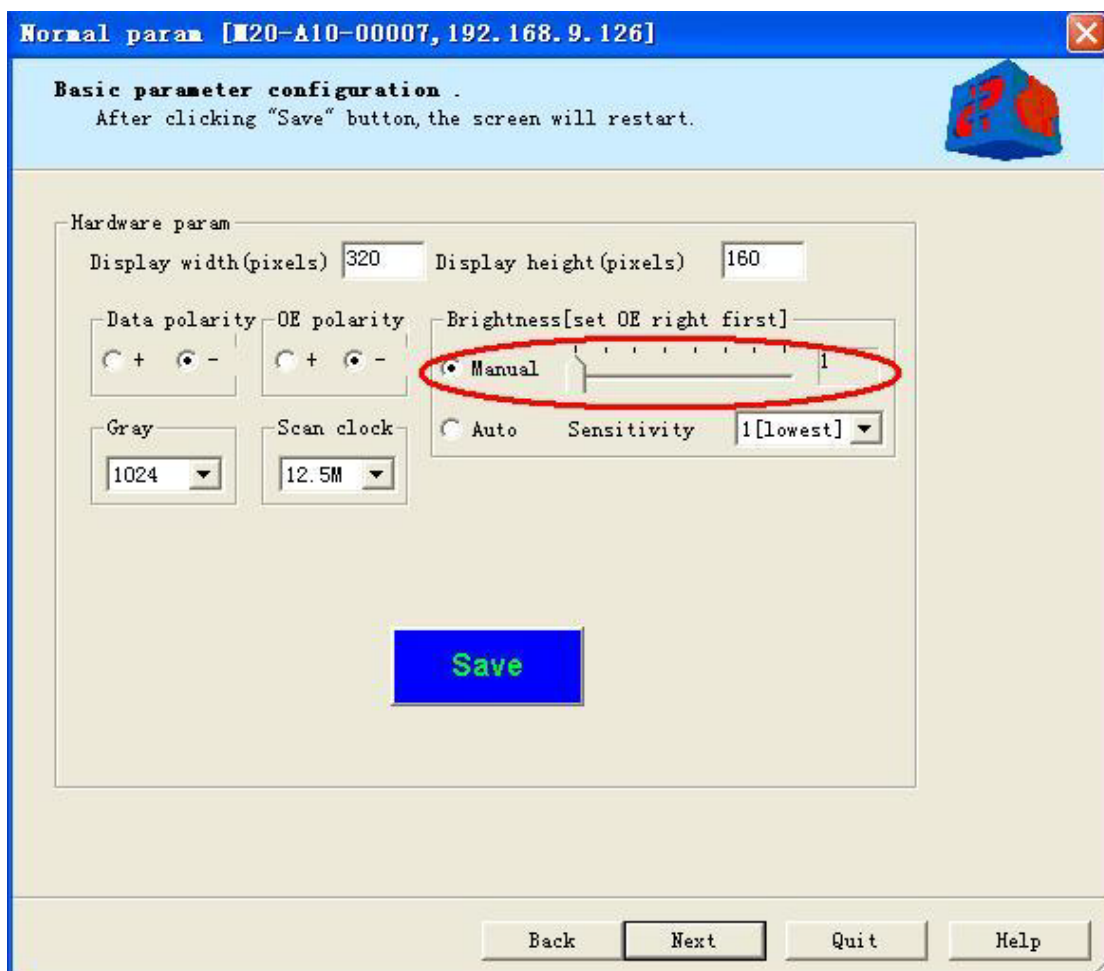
Normal param [M20-A10-00007, 192.168.9.126]

Basic parameter configuration .
After clicking "Save" button, the screen will restart.

Hardware param
Display width(pixels) 320 Display height(pixels) 160

Data polarity
+ -

OE polarity
+ -

Brightness[set OE right first]
Manual 1
Auto Sensitivity 1[lowest]

Gray
1024

Scan clock
12.5M

Save

Back Next Quit Help